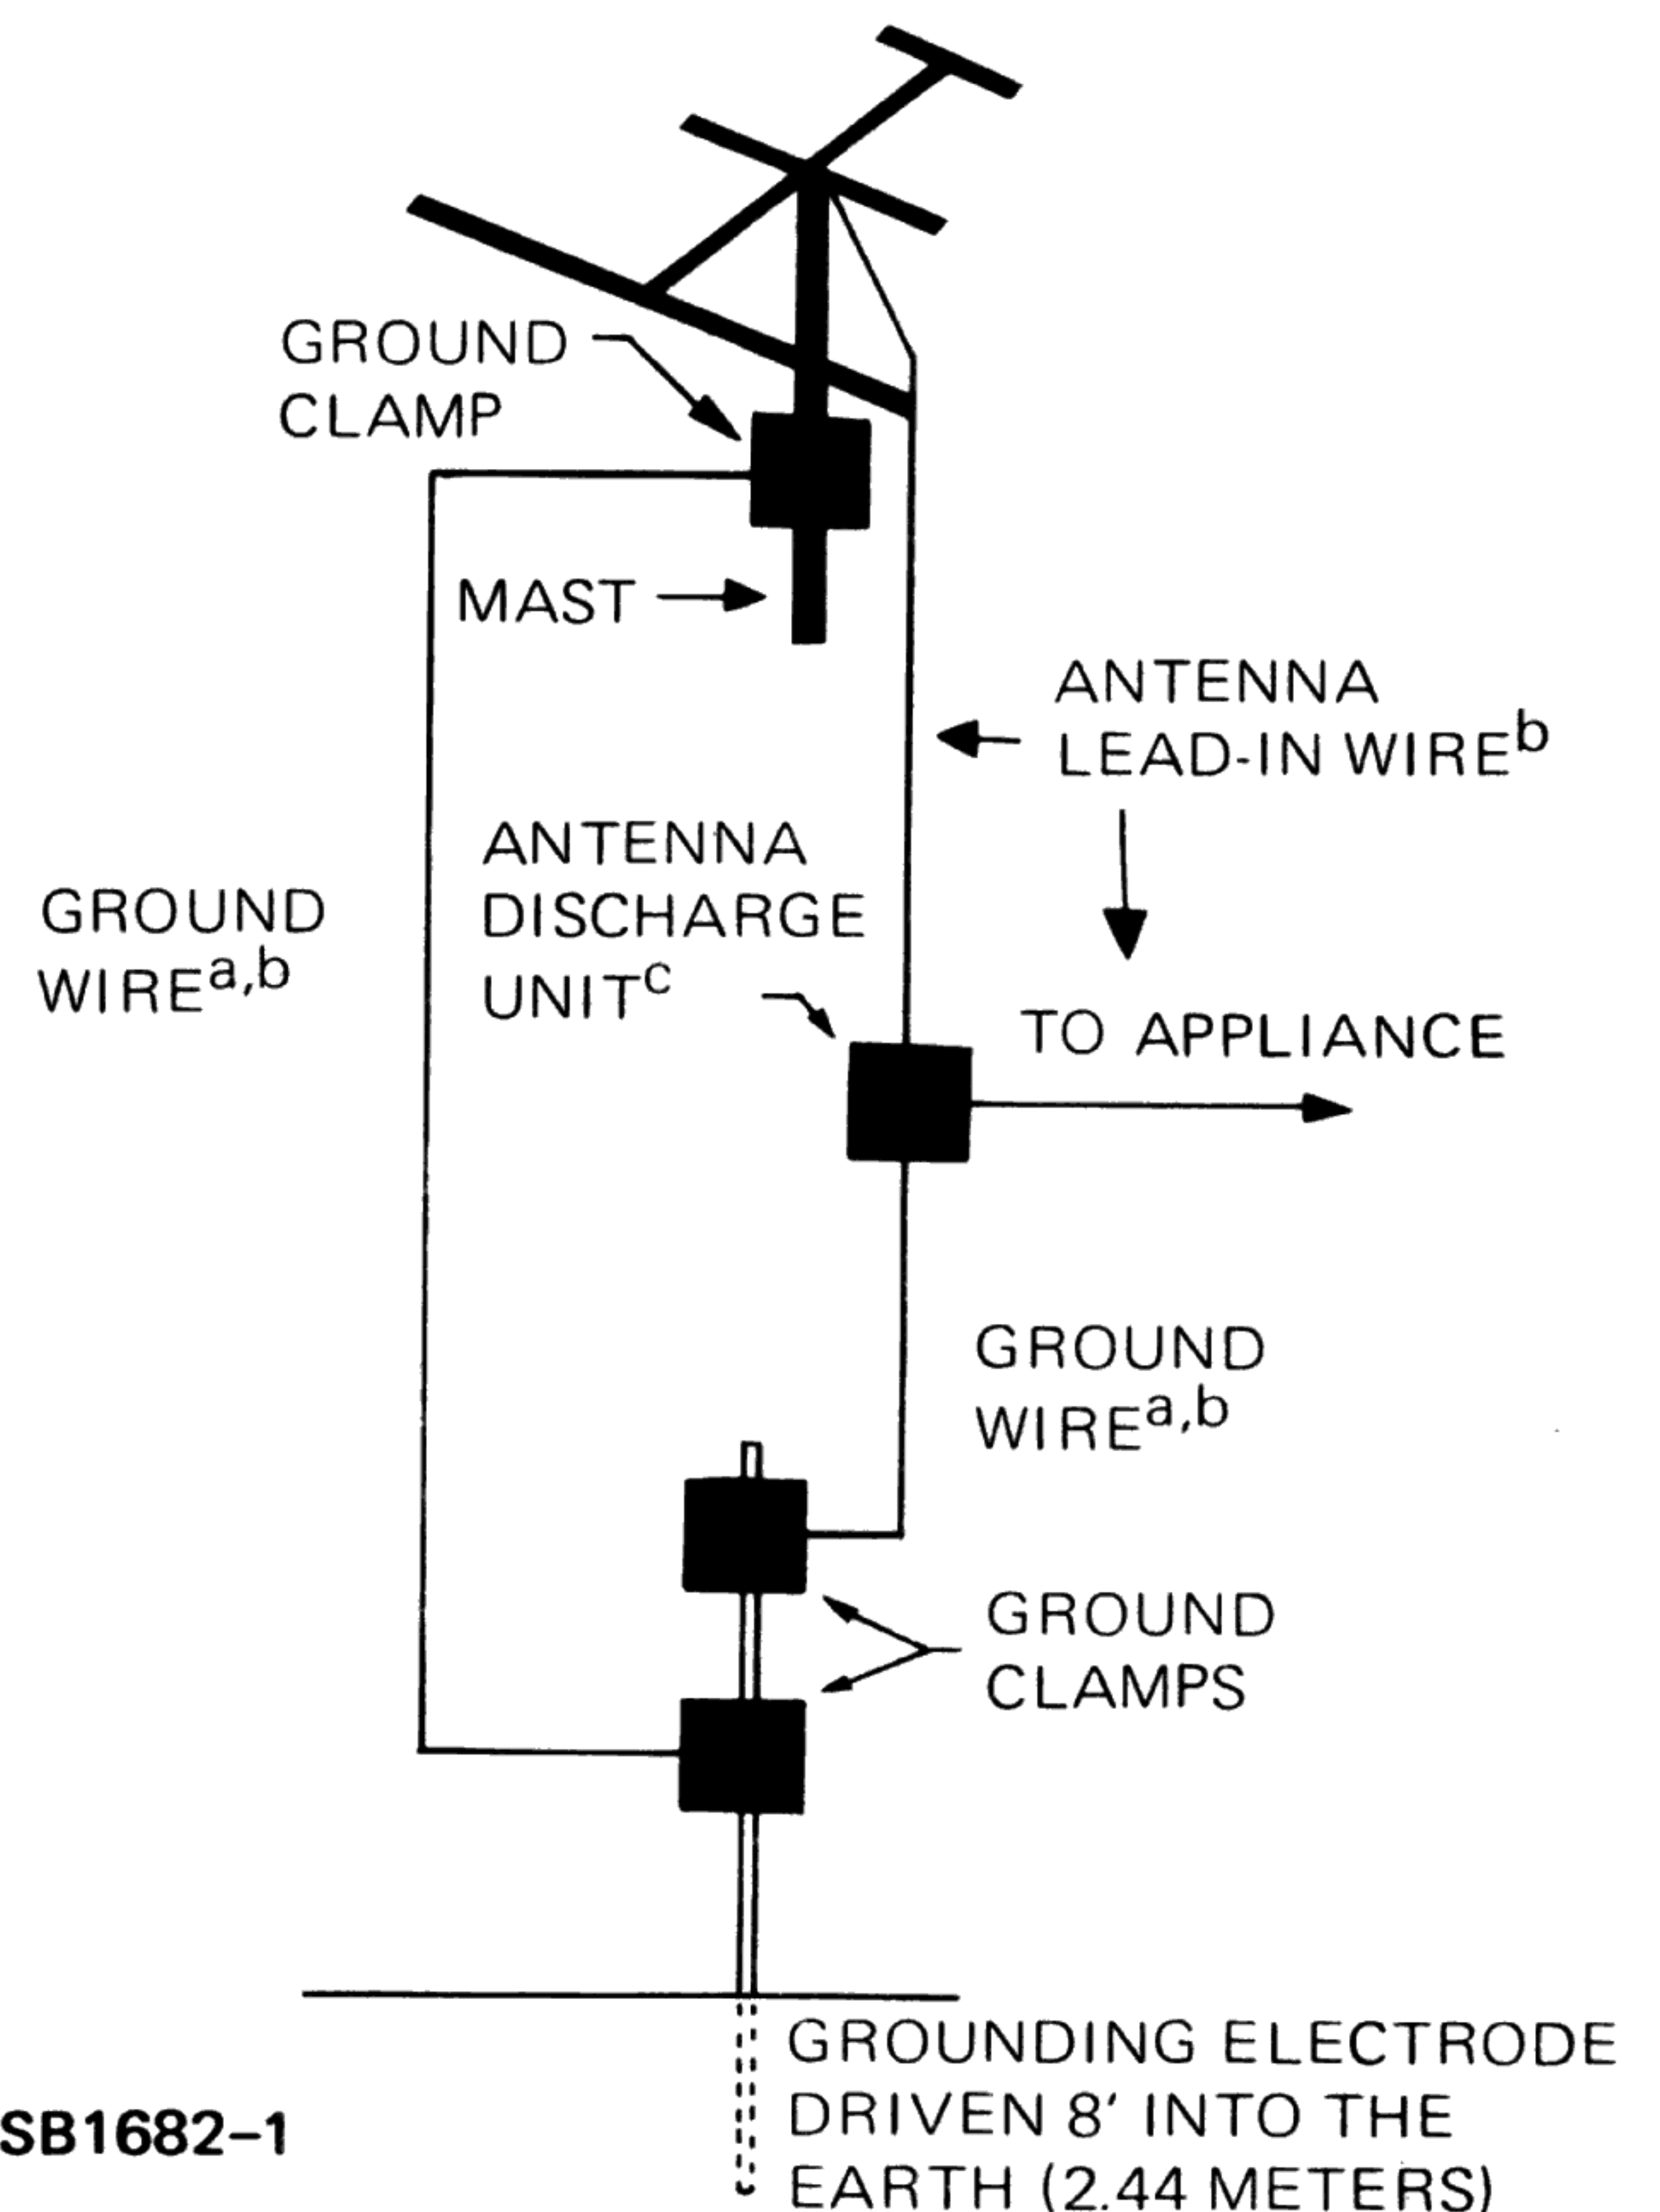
GROUND CLAMP

MAST

ANTENNA LEAD-IN WIRE$^{b}$

ANTENNA DISCHARGE UNIT$^{c}$

GROUND WIRE$^{a,b}$

TO APPLIANCE

GROUND WIRE$^{a,b}$

GROUND CLAMPS

GROUNDING ELECTRODE DRIVEN 8' INTO THE EARTH (2.44 METERS)

SB1682–1